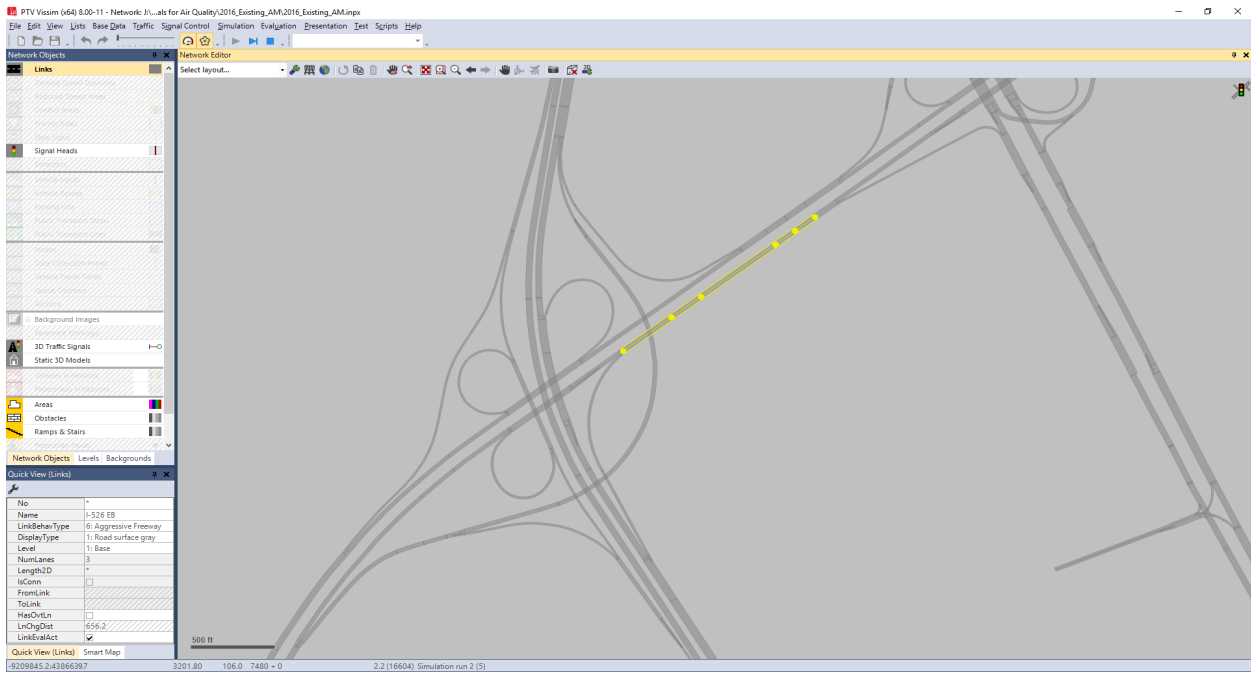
PTV Vissim (x64) 8.00-11 - Network: J:\...als for Air Quality\2016_Existing_AM\2016_Existing_AM.inpx

File Edit View Lists Base Data Traffic Signal Control Simulation Evaluation Presentation Test Scripts Help

Network Objects

Links

Signal Heads

Background Images

3D Traffic Signals

Static 3D Models

Areas

Obstacles

Ramps & Stairs

Network Objects Levels Backgrounds

Network Editor

Select layout...

500 ft

Quick View (Links)

| No | * |
|---|---|
| Name | I-526 EB |
| LinkBehavType | 6: Aggressive Freeway |
| DisplayType | 1: Road surface gray |
| Level | 1: Base |
| NumLanes | 3 |
| Length2D | * |
| IsConn | |
| FromLink | |
| ToLink | |
| HasOvtLn | |
| LnChgDist | 656.2 |
| LinkEvalAct | ✔ |

Quick View (Links) Smart Map

-9209845.2:4386639.7 3201.80 106.0 7480 + 0 2.2 (16604) Simulation run 2 (5)